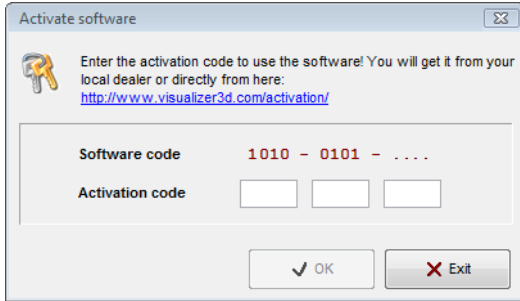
Activate software

Enter the activation code to use the software! You will get it from your local dealer or directly from here:
http://www.visualizer3d.com/activation/

Software code 1010 - 0101 - ....

Activation code

OK

Exit